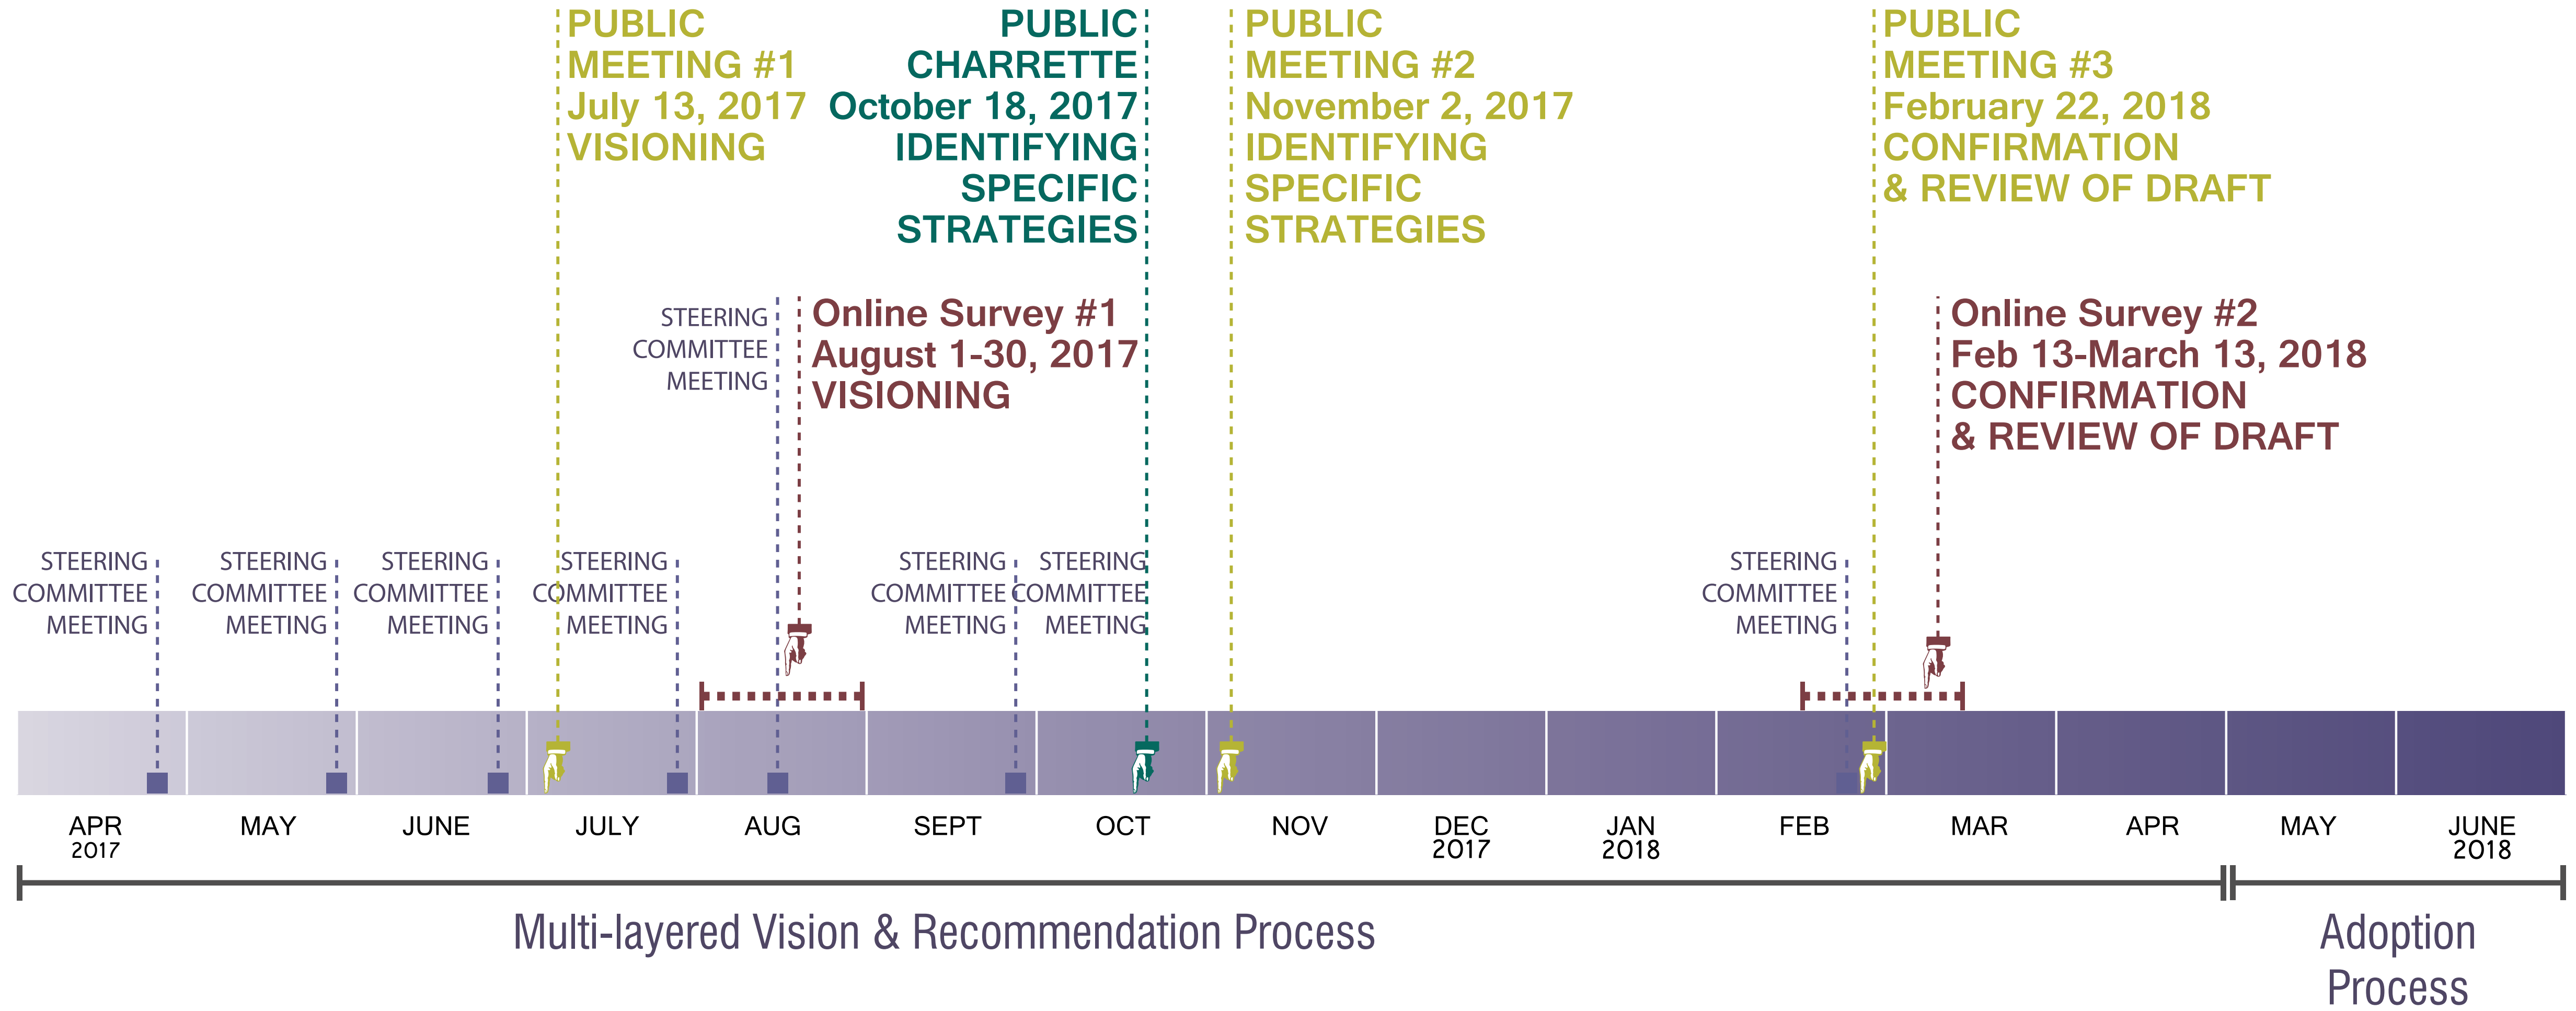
PUBLIC MEETING #1
July 13, 2017
VISIONING

PUBLIC CHARRETTE
October 18, 2017
IDENTIFYING SPECIFIC STRATEGIES

PUBLIC MEETING #2
November 2, 2017
IDENTIFYING SPECIFIC STRATEGIES

PUBLIC MEETING #3
February 22, 2018
CONFIRMATION & REVIEW OF DRAFT

STEERING COMMITTEE MEETING

Online Survey #1
August 1-30, 2017
VISIONING

Online Survey #2
Feb 13-March 13, 2018
CONFIRMATION & REVIEW OF DRAFT

STEERING COMMITTEE MEETING

STEERING COMMITTEE MEETING

STEERING COMMITTEE MEETING

STEERING COMMITTEE MEETING

STEERING COMMITTEE MEETING

STEERING COMMITTEE MEETING

STEERING COMMITTEE MEETING

STEERING COMMITTEE MEETING

APR 2017 MAY JUNE JULY AUG SEPT OCT NOV DEC 2017 JAN 2018 FEB MAR APR MAY JUNE 2018

Multi-layered Vision & Recommendation Process

Adoption Process